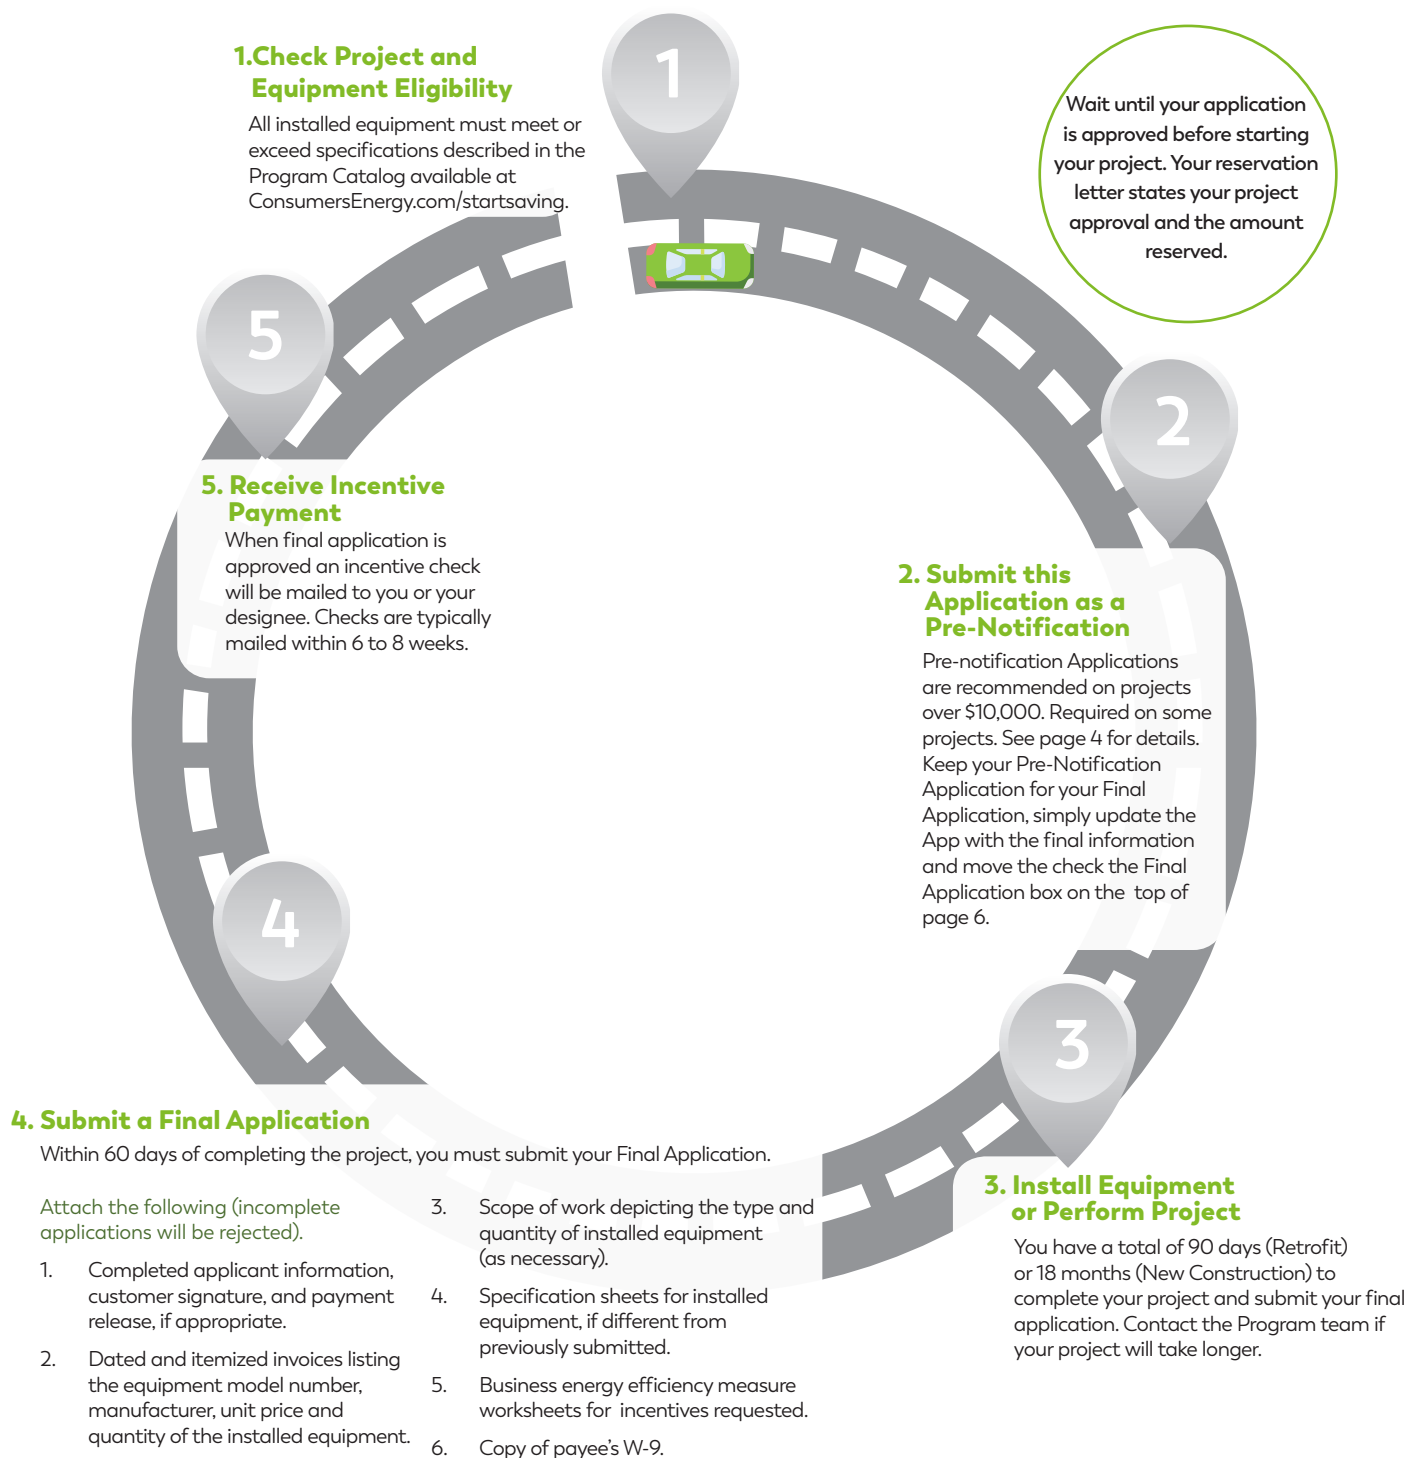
1

1.Check Project and Equipment Eligibility

All installed equipment must meet or exceed specifications described in the Program Catalog available at ConsumersEnergy.com/startsaving.

Wait until your application is approved before starting your project. Your reservation letter states your project approval and the amount reserved.

5

2

5. Receive Incentive Payment

When final application is approved an incentive check will be mailed to you or your designee. Checks are typically mailed within 6 to 8 weeks.

2. Submit this Application as a Pre-Notification

Pre-notification Applications are recommended on projects over $10,000. Required on some projects. See page 4 for details. Keep your Pre-Notification Application for your Final Application, simply update the App with the final information and move the check the Final Application box on the top of page 6.

4

3

4. Submit a Final Application

Within 60 days of completing the project, you must submit your Final Application.

Attach the following (incomplete applications will be rejected).

1. Completed applicant information, customer signature, and payment release, if appropriate.

2. Dated and itemized invoices listing the equipment model number, manufacturer, unit price and quantity of the installed equipment.

3. Scope of work depicting the type and quantity of installed equipment (as necessary).

4. Specification sheets for installed equipment, if different from previously submitted.

5. Business energy efficiency measure worksheets for incentives requested.

6. Copy of payee's W-9.

3. Install Equipment or Perform Project

You have a total of 90 days (Retrofit) or 18 months (New Construction) to complete your project and submit your final application. Contact the Program team if your project will take longer.